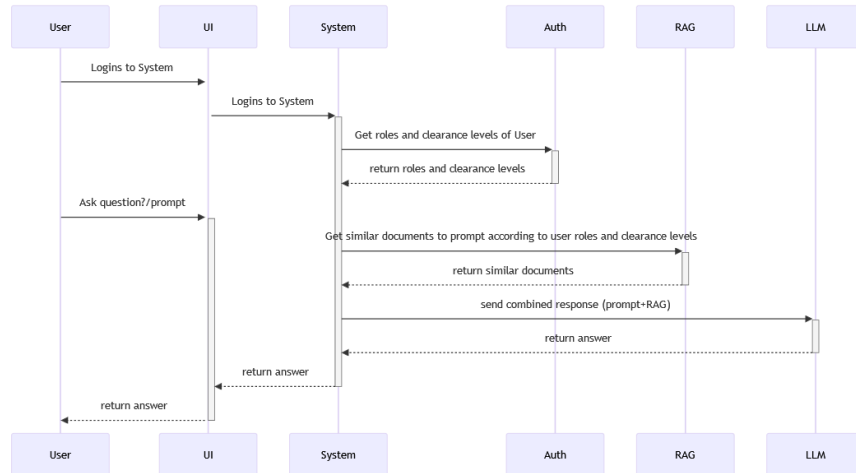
User
UI
System
Auth
RAG
LLM

Logins to System

Logins to System

Get roles and clearance levels of User

return roles and clearance levels

Ask question?/prompt

Get similar documents to prompt according to user roles and clearance levels

return similar documents

send combined response (prompt+RAG)

return answer

return answer

return answer

User
UI
System
Auth
RAG
LLM